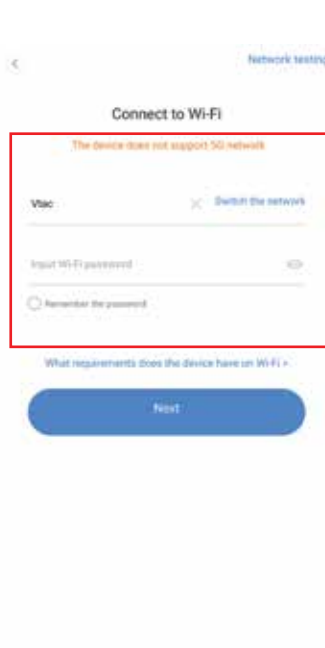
Network testing

Connect to Wi-Fi

The device does not support 5G network

Vtac

Switch the network

Input Wi-Fi password

Remember the password

What requirements does the device have on Wi-Fi >

Next